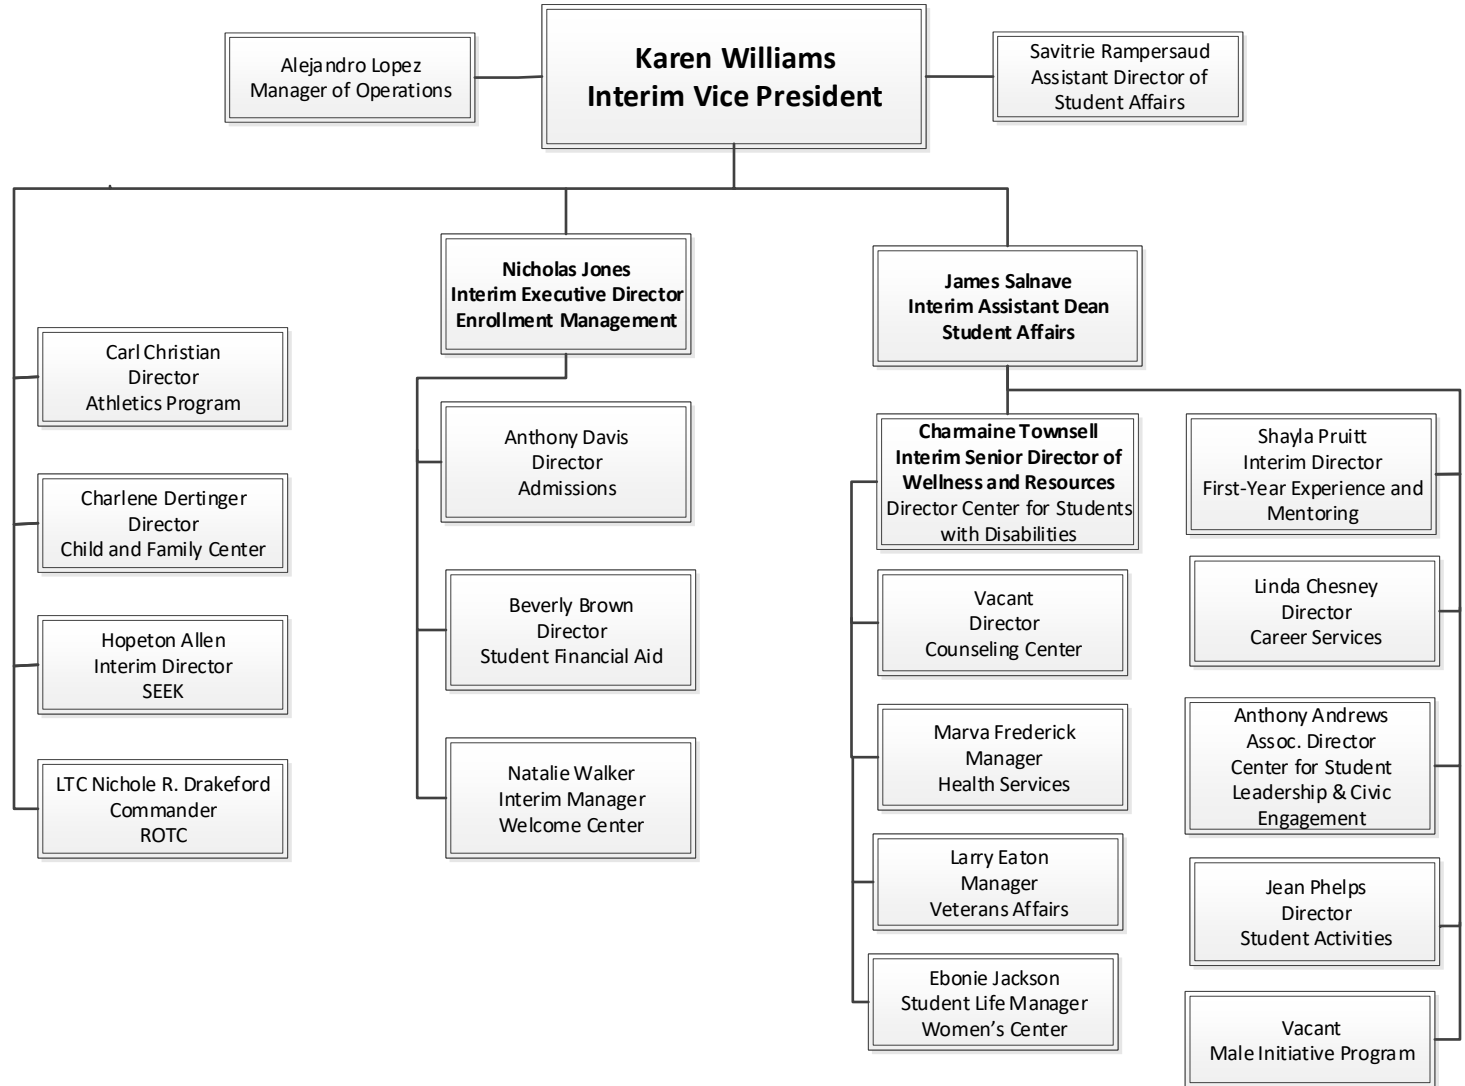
Alejandro Lopez
Manager of Operations

Karen Williams
Interim Vice President

Savitrie Rampersaud
Assistant Director of
Student Affairs

Carl Christian
Director
Athletics Program

Charlene Dertinger
Director
Child and Family Center

Hopeton Allen
Interim Director
SEEK

LTC Nichole R. Drakeford
Commander
ROTC

Nicholas Jones
Interim Executive Director
Enrollment Management

Anthony Davis
Director
Admissions

Beverly Brown
Director
Student Financial Aid

Natalie Walker
Interim Manager
Welcome Center

James Salnave
Interim Assistant Dean
Student Affairs

Charmaine Townsell
Interim Senior Director of
Wellness and Resources
Director Center for Students
with Disabilities

Vacant
Director
Counseling Center

Marva Frederick
Manager
Health Services

Larry Eaton
Manager
Veterans Affairs

Ebonie Jackson
Student Life Manager
Women's Center

Shayla Pruitt
Interim Director
First-Year Experience and
Mentoring

Linda Chesney
Director
Career Services

Anthony Andrews
Assoc. Director
Center for Student
Leadership & Civic
Engagement

Jean Phelps
Director
Student Activities

Vacant
Male Initiative Program